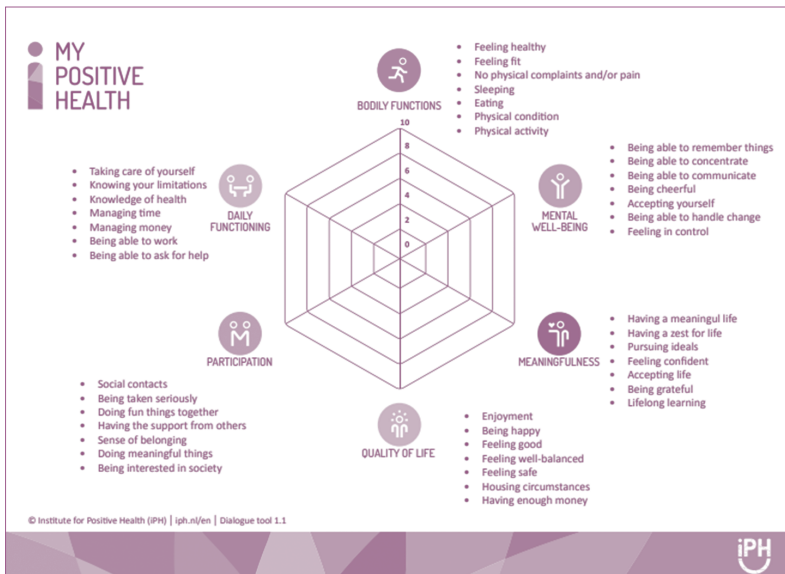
MY POSITIVE HEALTH

BODILY FUNCTIONS
- Feeling healthy
- Feeling fit
- No physical complaints and/or pain
- Sleeping
- Eating
- Physical condition
- Physical activity

10
8
6
4
2
0

MENTAL WELL-BEING
- Being able to remember things
- Being able to concentrate
- Being able to communicate
- Being cheerful
- Accepting yourself
- Being able to handle change
- Feeling in control

DAILY FUNCTIONING
- Taking care of yourself
- Knowing your limitations
- Knowledge of health
- Managing time
- Managing money
- Being able to work
- Being able to ask for help

MEANINGFULNESS
- Having a meaningul life
- Having a zest for life
- Pursuing ideals
- Feeling confident
- Accepting life
- Being grateful
- Lifelong learning

PARTICIPATION
- Social contacts
- Being taken seriously
- Doing fun things together
- Having the support from others
- Sense of belonging
- Doing meaningful things
- Being interested in society

QUALITY OF LIFE
- Enjoyment
- Being happy
- Feeling good
- Feeling well-balanced
- Feeling safe
- Housing circumstances
- Having enough money

© Institute for Positive Health (iPH) | iph.nl/en | Dialogue tool 1.1

iPH